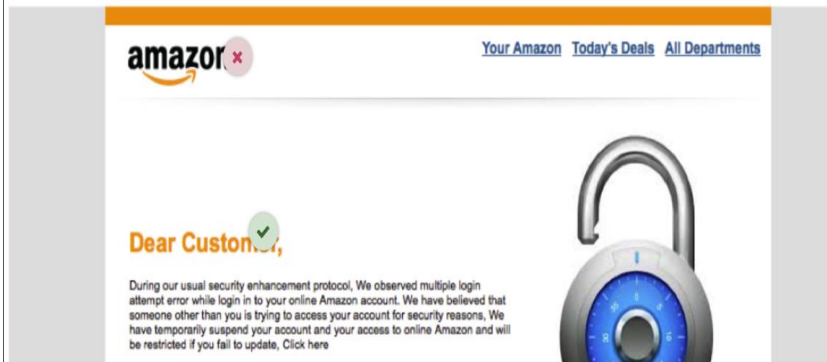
amazor

Your Amazon Today's Deals All Departments

Dear Custom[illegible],

During our usual security enhancement protocol, We observed multiple login attempt error while login in to your online Amazon account. We have believed that someone other than you is trying to access your account for security reasons, We have temporarily suspend your account and your access to online Amazon and will be restricted if you fail to update, Click here